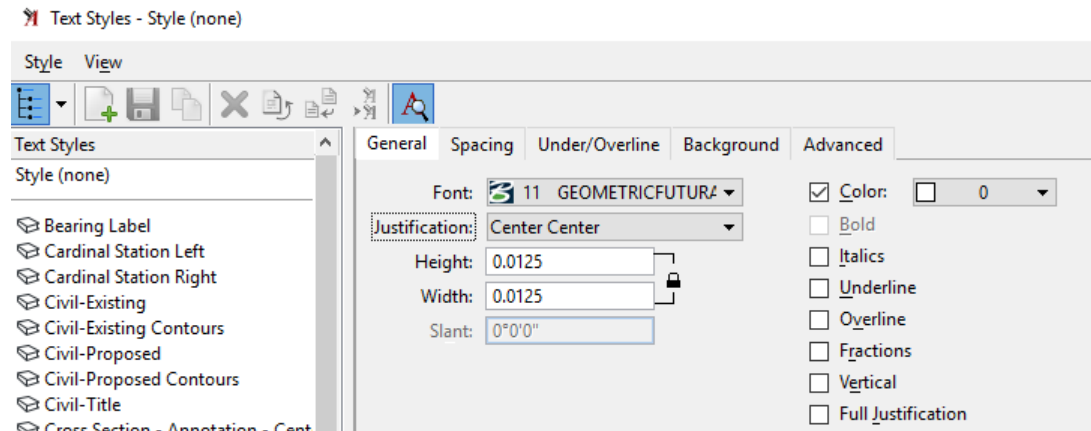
Text Styles - Style (none)

Style View

Text Styles

Style (none)

Bearing Label
Cardinal Station Left
Cardinal Station Right
Civil-Existing
Civil-Existing Contours
Civil-Proposed
Civil-Proposed Contours
Civil-Title
Cross Section - Annotation - Cent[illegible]

General | Spacing | Under/Overline | Background | Advanced

Font: 11 GEOMETRICFUTUR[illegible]
Justification: Center Center
Height: 0.0125
Width: 0.0125
Slant: 0°0'0"

☑ Color: 0
☐ Bold
☐ Italics
☐ Underline
☐ Overline
☐ Fractions
☐ Vertical
☐ Full Justification